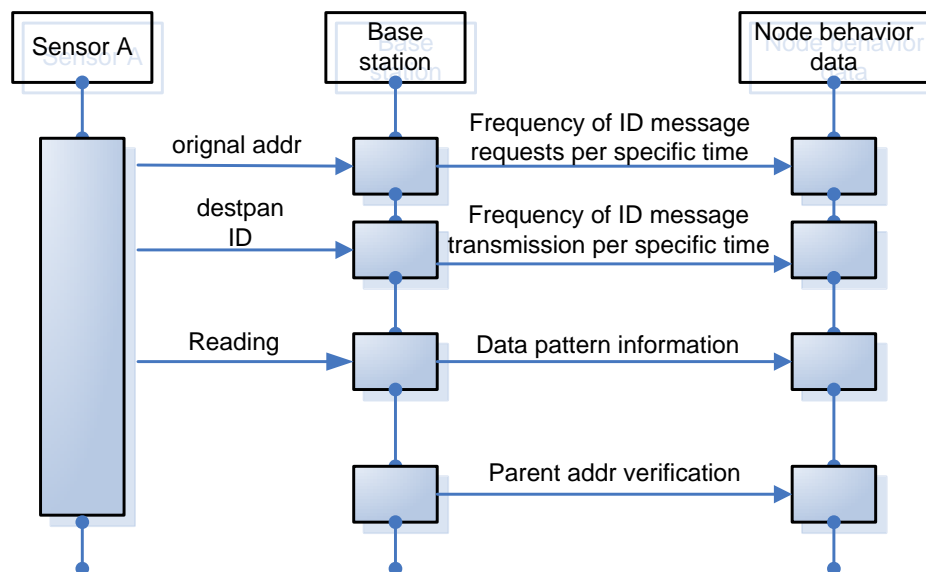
Sensor A

Base station

Node behavior data

orignal addr

Frequency of ID message requests per specific time

destpan ID

Frequency of ID message transmission per specific time

Reading

Data pattern information

Parent addr verification